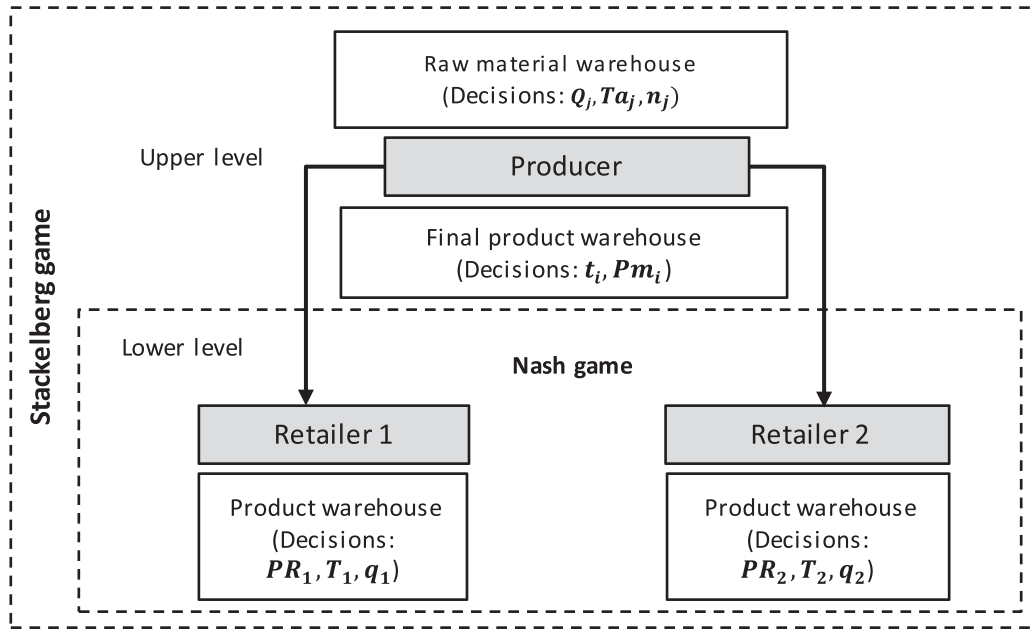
Stackelberg game

Raw material warehouse
(Decisions: $Q_j, Ta_j, n_j$)

Upper level

Producer

Final product warehouse
(Decisions: $t_i$, $Pm_i$)

Lower level

Nash game

Retailer 1

Product warehouse
(Decisions: $PR_1, T_1, q_1$)

Retailer 2

Product warehouse
(Decisions: $PR_2, T_2, q_2$)